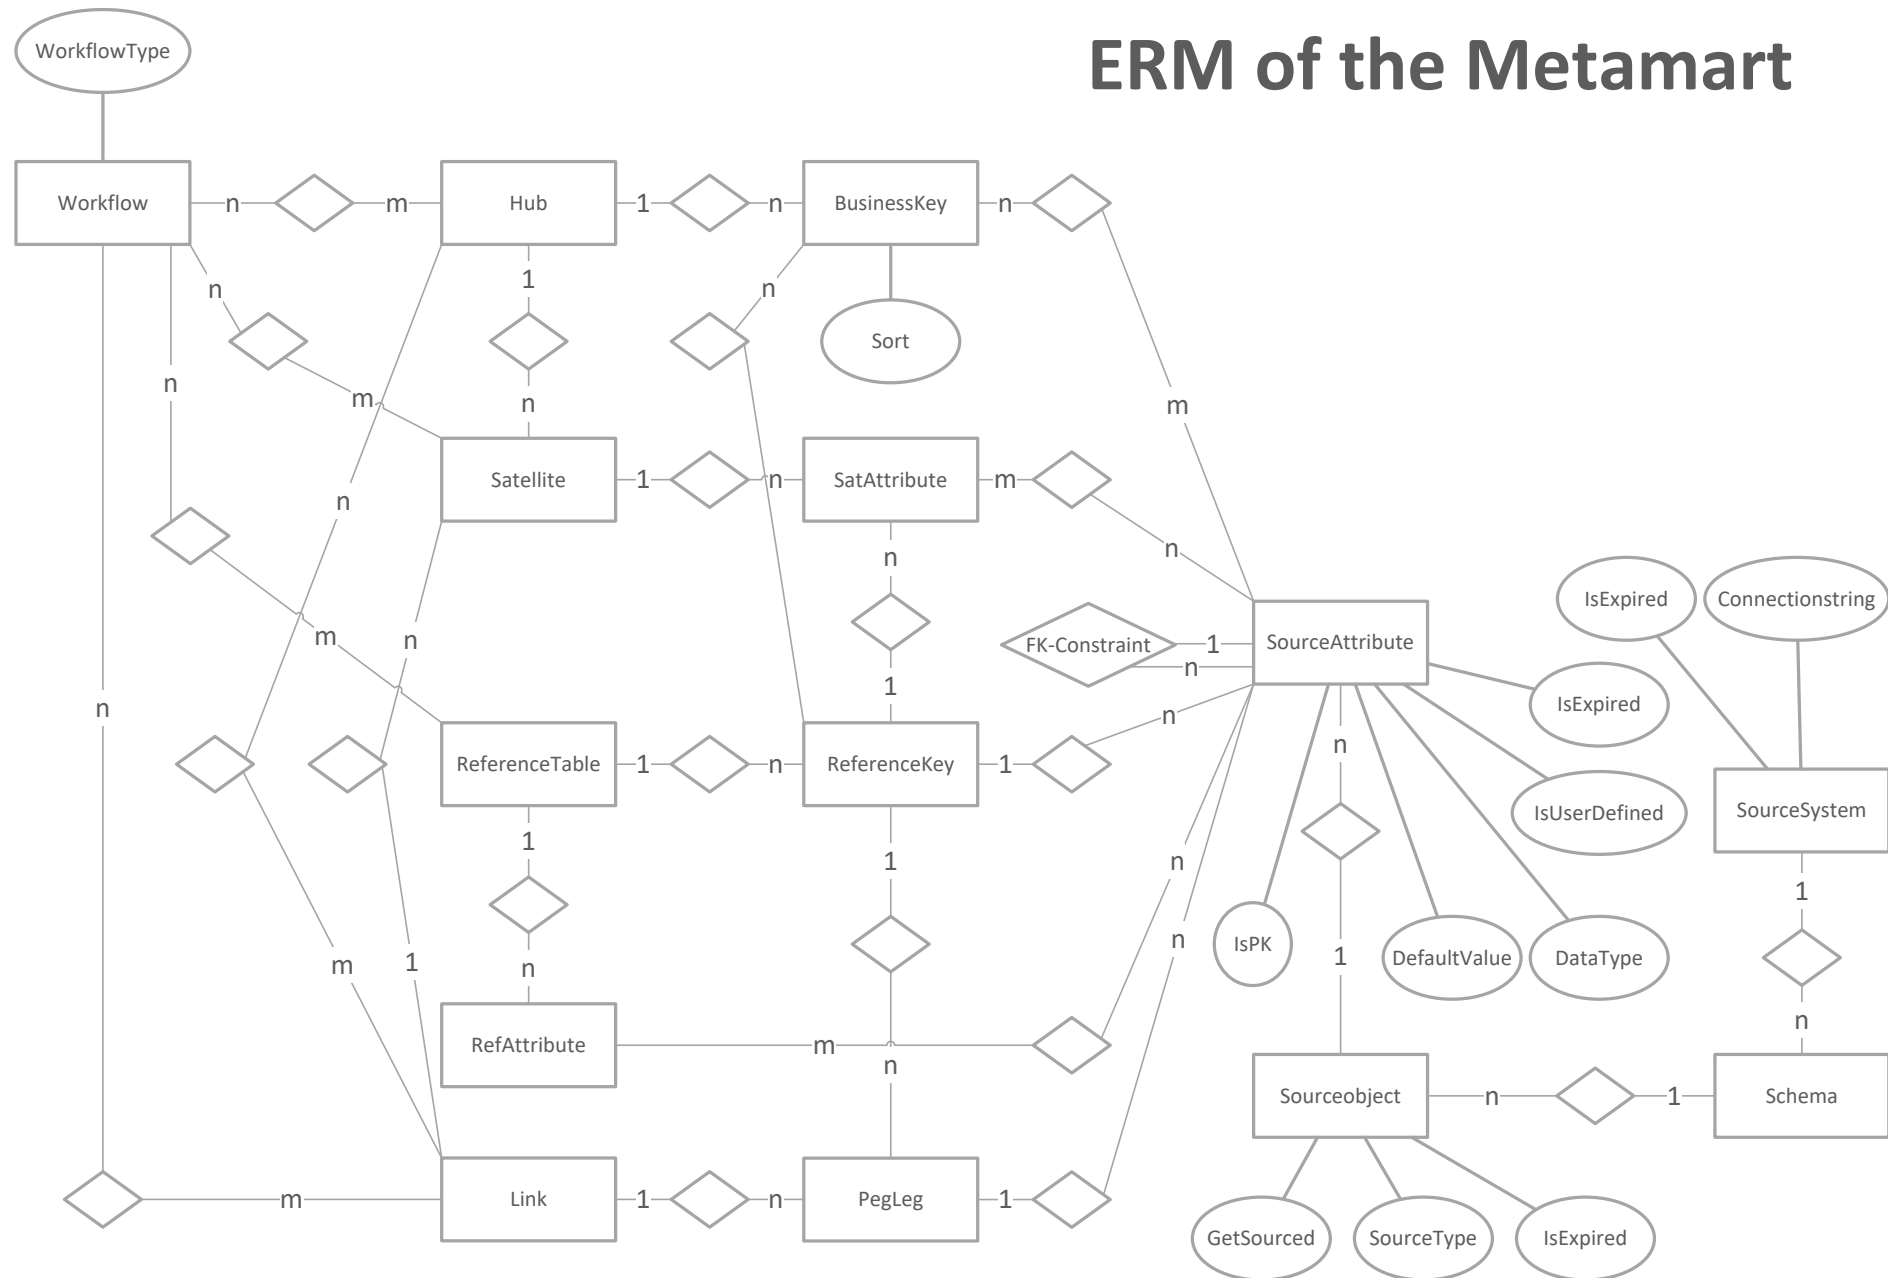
ERM of the Metamart

WorkflowType

Workflow

n

m

Hub

1

n

BusinessKey

n

n

1

n

Sort

n

m

m

n

Satellite

1

n

SatAttribute

m

n

n

n

m

n

FK-Constraint

1

n

SourceAttribute

IsExpired

Connectionstring

IsExpired

n

1

n

ReferenceTable

1

n

ReferenceKey

1

n

IsUserDefined

SourceSystem

1

1

n

n

1

m

1

n

IsPK

1

DefaultValue

DataType

n

RefAttribute

m

n

n

Sourceobject

n

1

Schema

m

Link

1

n

PegLeg

1

GetSourced

SourceType

IsExpired